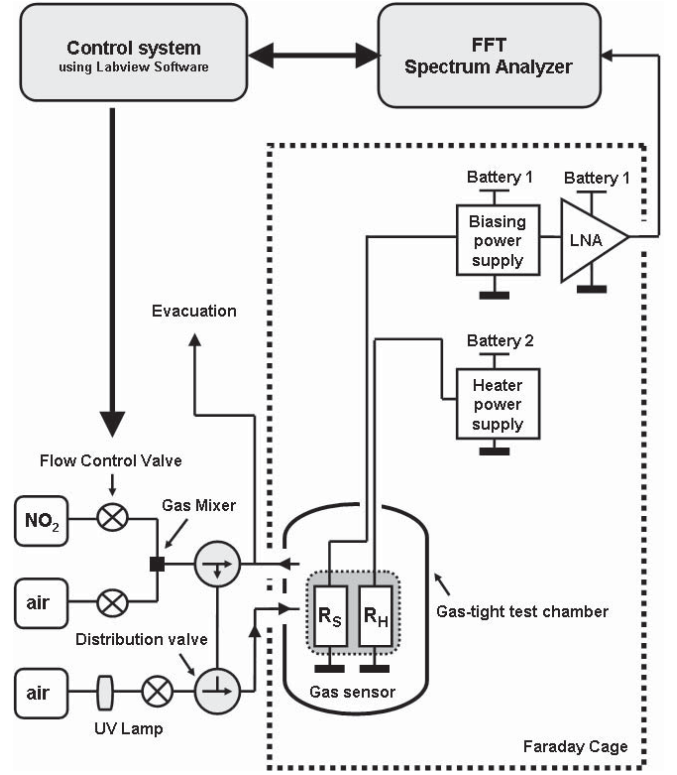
Control system
using Labview Software

FFT
Spectrum Analyzer

Battery 1

Battery 1

Biasing power supply

LNA

Evacuation

Battery 2

Heater power supply

Flow Control Valve

$NO_2$

Gas Mixer

air

Distribution valve

air

UV Lamp

$R_S$

$R_H$

Gas sensor

Gas-tight test chamber

Faraday Cage